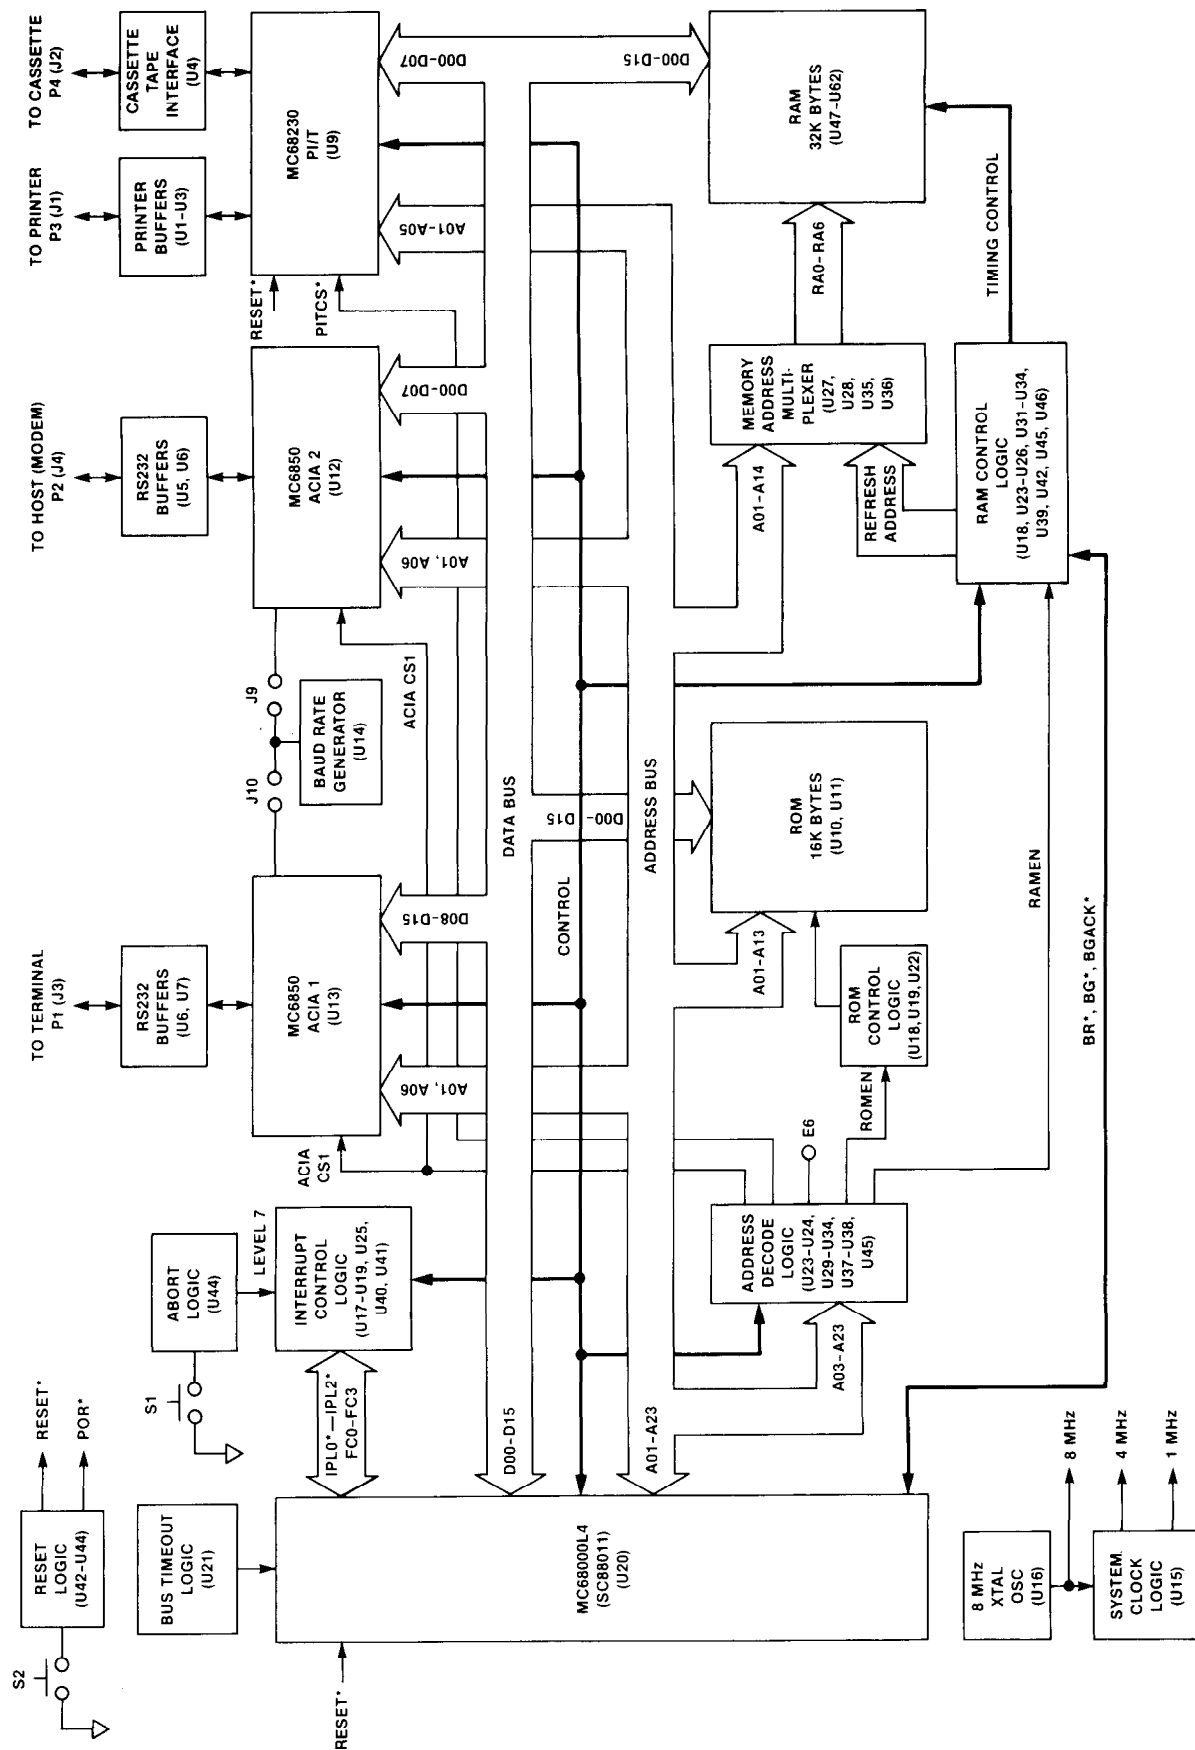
TO CASSETTE P4 (J2)

CASSETTE TAPE INTERFACE (U4)

TO PRINTER P3 (J1)

PRINTER BUFFERS (U1-U3)

MC68230 PI/T (U9)

RESET*

PITCS*

D00-D07

A01-A05

D00-D15

RAM 32K BYTES (U47-U62)

TIMING CONTROL

RA0-RA6

MEMORY ADDRESS MULTIPLEXER (U27, U28, U35, U36)

TO HOST (MODEM) P2 (J4)

RS232 BUFFERS (U5, U6)

MC6850 ACIA 2 (U12)

D00-D07

A01, A06

ACIA CS1

J9

BAUD RATE GENERATOR (U14)

J10

A01-A14

REFRESH ADDRESS

RAM CONTROL LOGIC (U18, U23-U26, U31-U34, U39, U42, U45, U46)

DATA BUS

ADDRESS BUS

D00-D15

ROM 16K BYTES (U10, U11)

CONTROL

TO TERMINAL P1 (J3)

RS232 BUFFERS (U6, U7)

MC6850 ACIA 1 (U13)

D08-D15

A01, A06

ACIA CS1

A01-A13

ROM CONTROL LOGIC (U18, U19, U22)

ROMEN

RAMEN

BR*, BG*, BGACK*

E6

ABORT LOGIC (U44)

LEVEL 7

INTERRUPT CONTROL LOGIC (U17-U19, U25, U40, U41)

ADDRESS DECODE LOGIC (U23-U24, U29-U34, U37-U38, U45)

A03-A23

S1

IPL0*—IPL2* FC0-FC3

D00-D15

A01-A23

RESET*

POR*

RESET LOGIC (U42-U44)

S2

BUS TIMEOUT LOGIC (U21)

MC68000L4 (SC88011) (U20)

RESET*

8 MHz

4 MHz

1 MHz

8 MHz XTAL OSC (U16)

SYSTEM CLOCK LOGIC (U15)